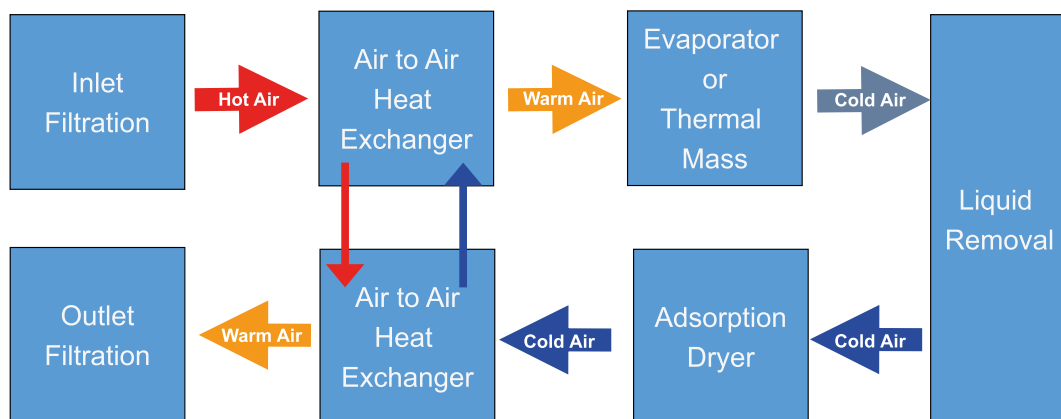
Inlet Filtration

Hot Air

Air to Air Heat Exchanger

Warm Air

Evaporator or Thermal Mass

Cold Air

Liquid Removal

Cold Air

Adsorption Dryer

Cold Air

Air to Air Heat Exchanger

Warm Air

Outlet Filtration